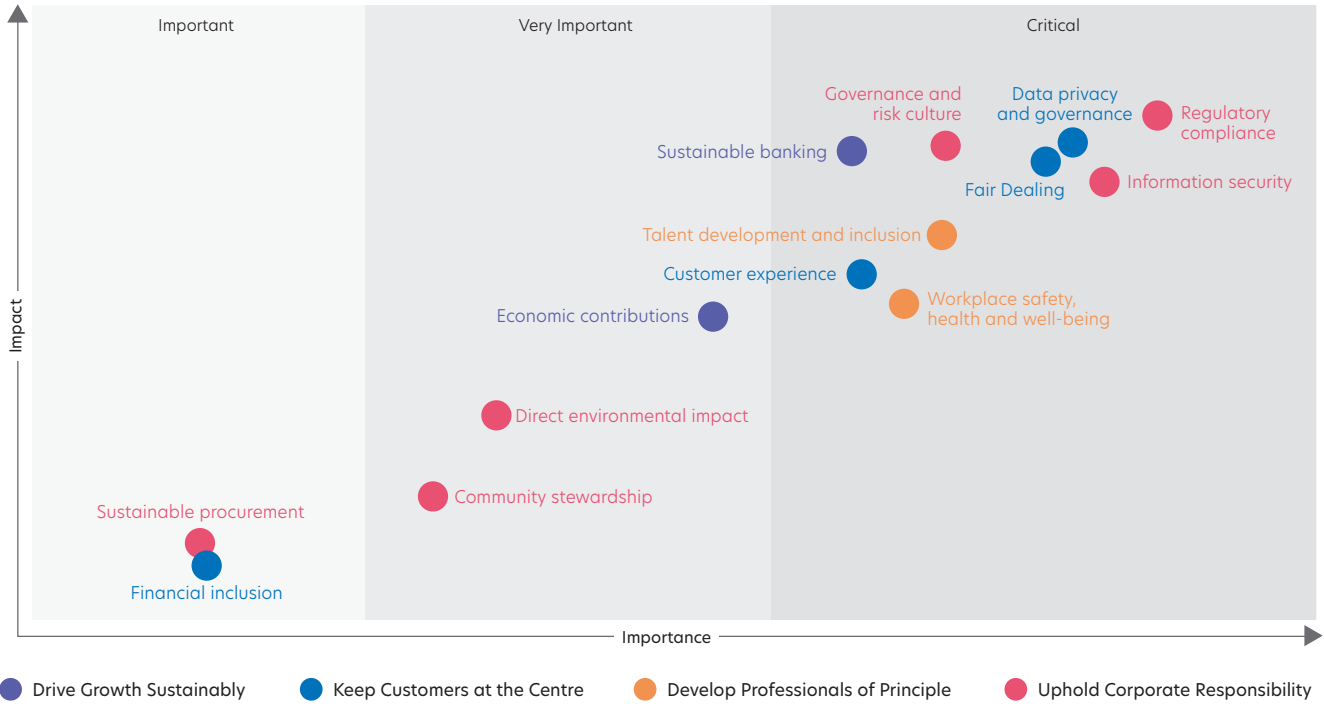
Important

Very Important

Critical

Governance and risk culture

Data privacy and governance

Regulatory compliance

Sustainable banking

Fair Dealing

Information security

Talent development and inclusion

Customer experience

Workplace safety, health and well-being

Economic contributions

Impact

Direct environmental impact

Community stewardship

Sustainable procurement

Financial inclusion

Importance

Drive Growth Sustainably

Keep Customers at the Centre

Develop Professionals of Principle

Uphold Corporate Responsibility